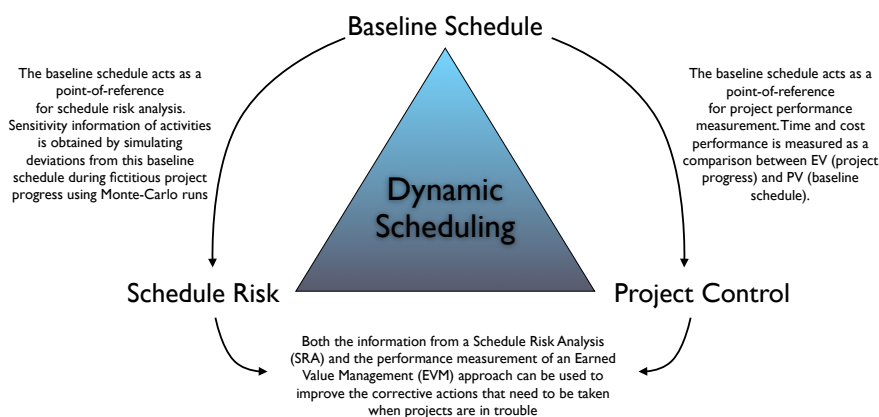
Baseline Schedule

The baseline schedule acts as a point-of-reference for schedule risk analysis. Sensitivity information of activities is obtained by simulating deviations from this baseline schedule during fictitious project progress using Monte-Carlo runs

The baseline schedule acts as a point-of-reference for project performance measurement. Time and cost performance is measured as a comparison between EV (project progress) and PV (baseline schedule).

Dynamic Scheduling

Schedule Risk

Project Control

Both the information from a Schedule Risk Analysis (SRA) and the performance measurement of an Earned Value Management (EVM) approach can be used to improve the corrective actions that need to be taken when projects are in trouble